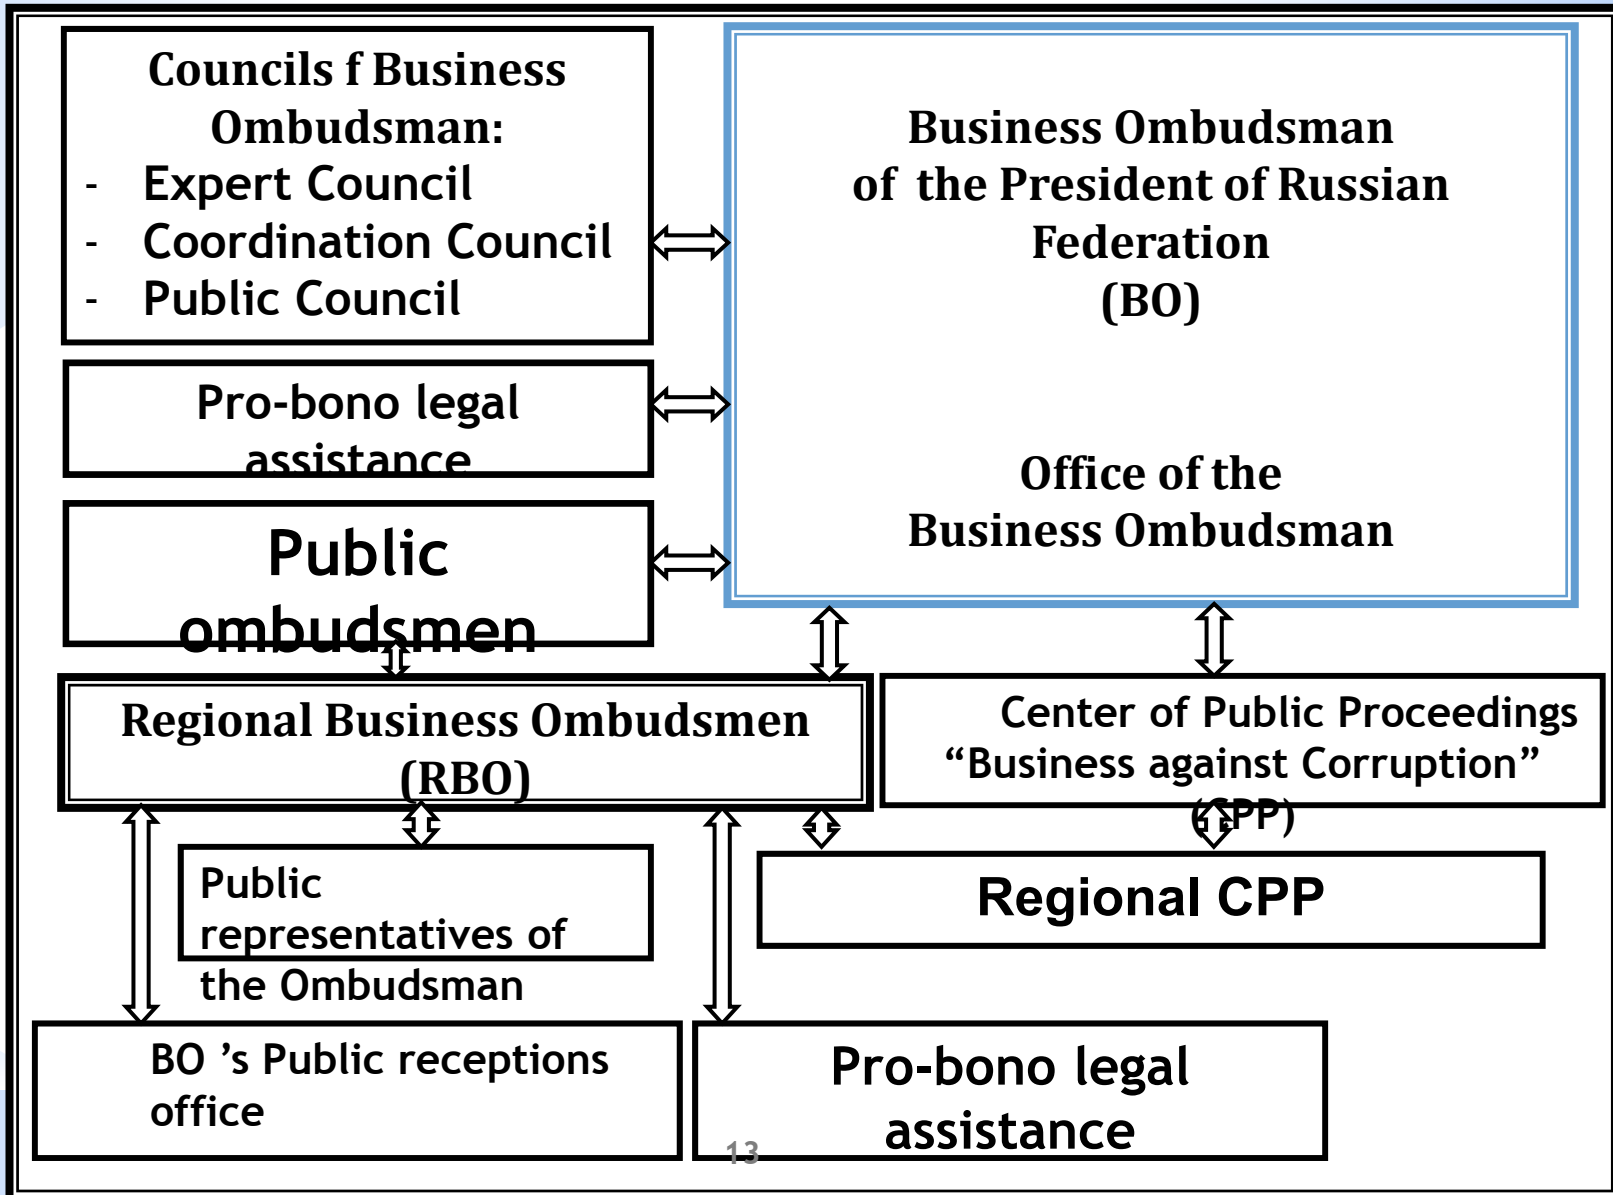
Councils f Business Ombudsman:
- Expert Council
- Coordination Council
- Public Council

Business Ombudsman of the President of Russian Federation (BO)

Office of the Business Ombudsman

Pro-bono legal assistance

Public ombudsmen

Regional Business Ombudsmen (RBO)

Center of Public Proceedings “Business against Corruption” (CPP)

Public representatives of the Ombudsman

Regional CPP

BO ’s Public receptions office

Pro-bono legal assistance

13